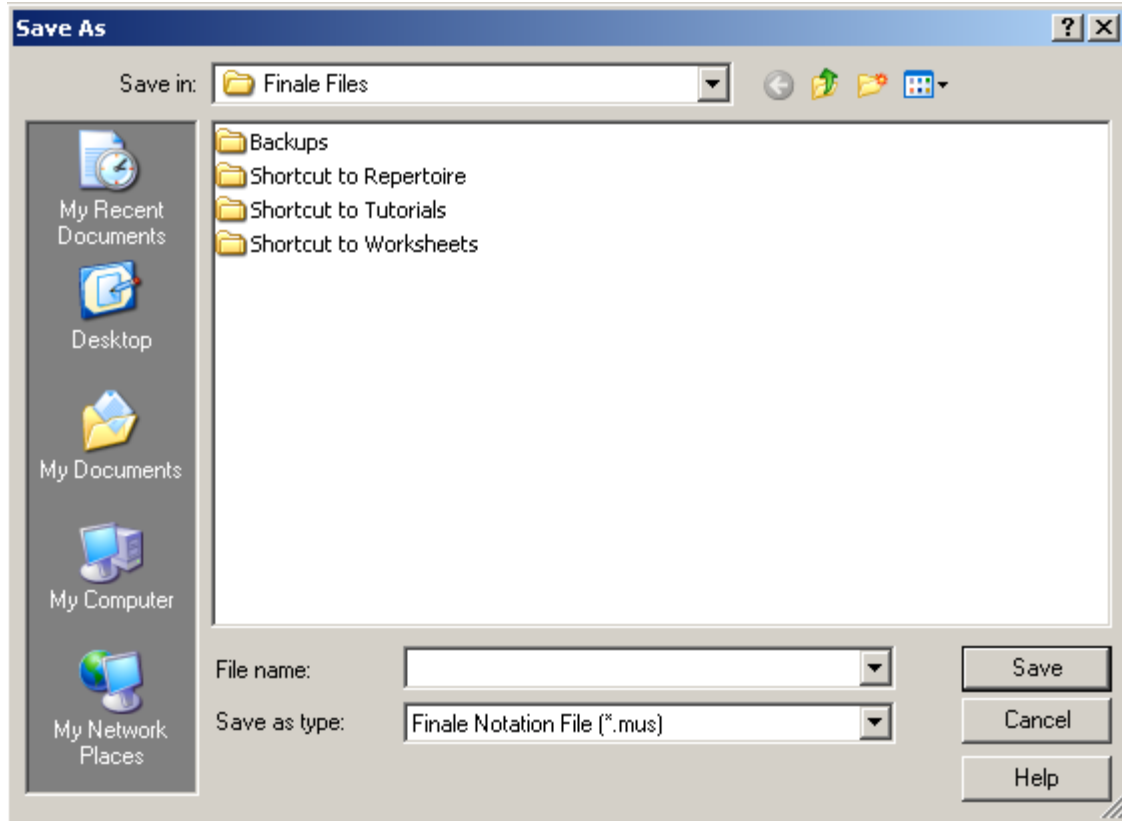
Save As

?

Save in: Finale Files

My Recent Documents

Desktop

My Documents

My Computer

My Network Places

Backups
Shortcut to Repertoire
Shortcut to Tutorials
Shortcut to Worksheets

File name:

Save as type: Finale Notation File (*.mus)

Save

Cancel

Help